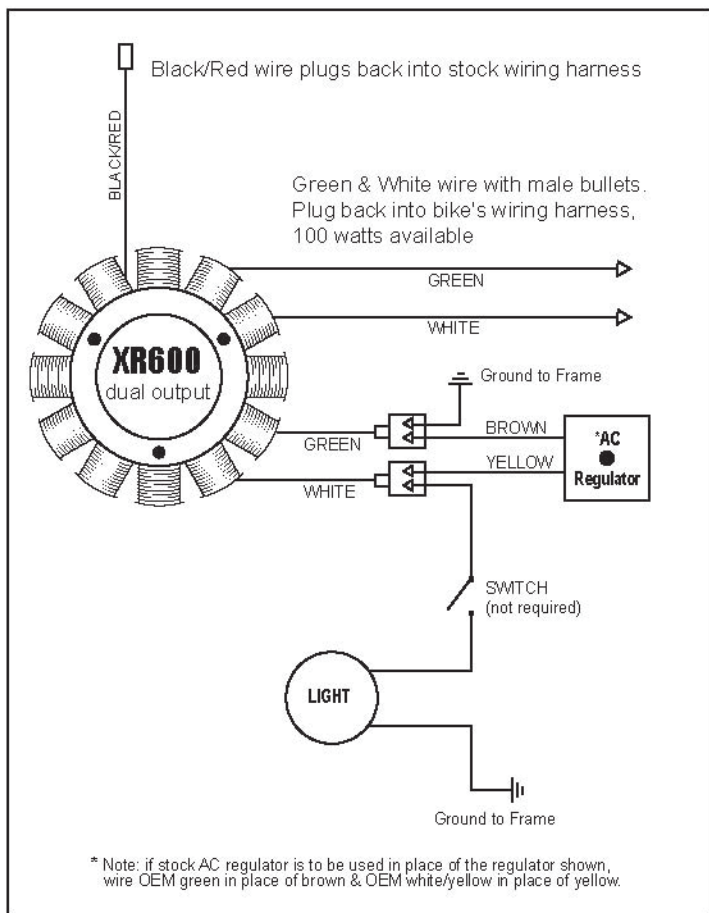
Black/Red wire plugs back into stock wiring harness

BLACK/RED

Green & White wire with male bullets. Plug back into bike's wiring harness, 100 watts available

GREEN

WHITE

XR600
dual output

Ground to Frame

GREEN

BROWN

YELLOW

*AC
Regulator

WHITE

SWITCH
(not required)

LIGHT

Ground to Frame

* Note: if stock AC regulator is to be used in place of the regulator shown, wire OEM green in place of brown & OEM white/yellow in place of yellow.